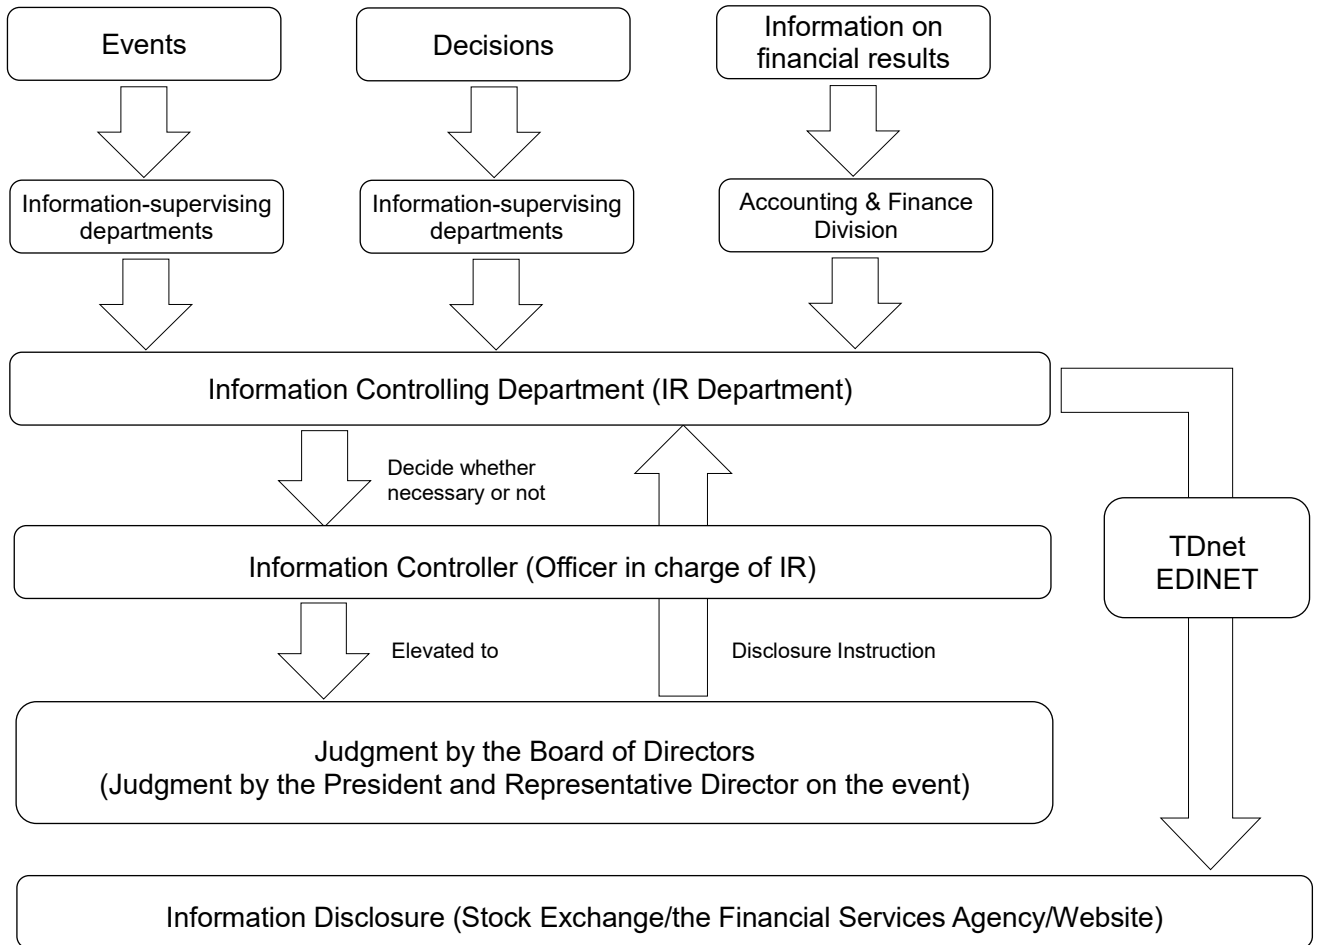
Events

Decisions

Information on financial results

Information-supervising departments

Information-supervising departments

Accounting & Finance Division

Information Controlling Department (IR Department)

Decide whether necessary or not

Information Controller (Officer in charge of IR)

Elevated to

Disclosure Instruction

TDnet
EDINET

Judgment by the Board of Directors
(Judgment by the President and Representative Director on the event)

Information Disclosure (Stock Exchange/the Financial Services Agency/Website)